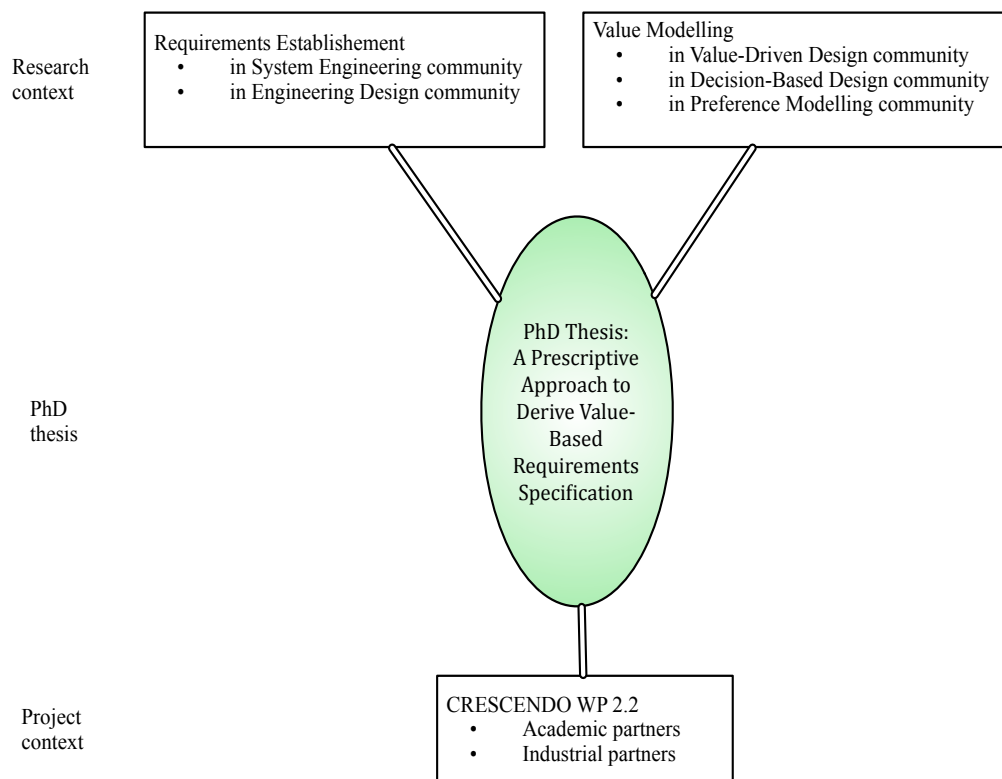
Research context

Requirements Establishement
- in System Engineering community
- in Engineering Design community

Value Modelling
- in Value-Driven Design community
- in Decision-Based Design community
- in Preference Modelling community

PhD thesis

PhD Thesis: A Prescriptive Approach to Derive Value-Based Requirements Specification

Project context

CRESCENDO WP 2.2
- Academic partners
- Industrial partners